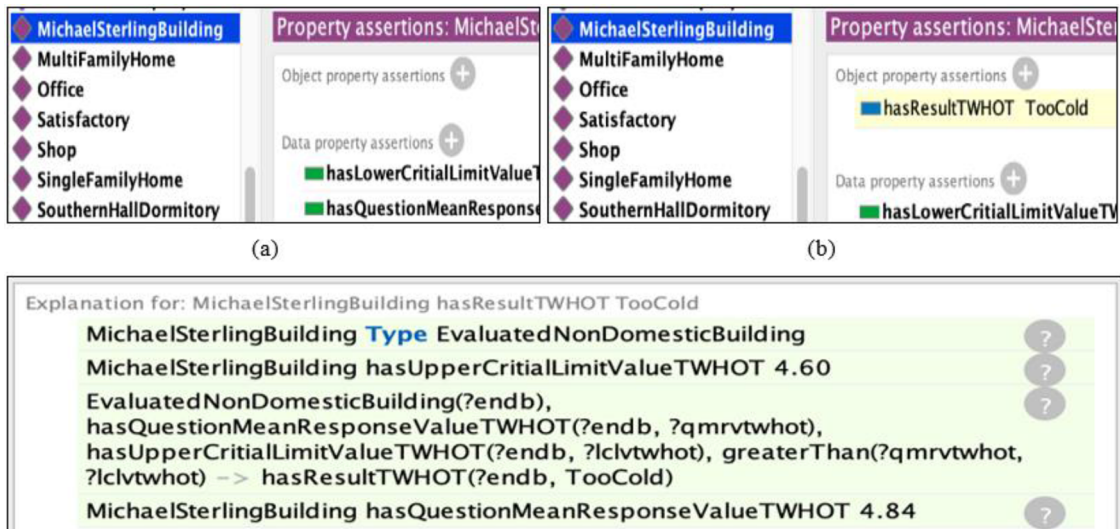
MichaelSterlingBuilding
MultiFamilyHome
Office
Satisfactory
Shop
SingleFamilyHome
SouthernHallDormitory

Property assertions: MichaelSt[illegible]

Object property assertions

Data property assertions

hasLowerCritialLimitValueT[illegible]

hasQuestionMeanRespons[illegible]

(a)

MichaelSterlingBuilding
MultiFamilyHome
Office
Satisfactory
Shop
SingleFamilyHome
SouthernHallDormitory

Property assertions: MichaelSt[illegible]

Object property assertions

hasResultTWHOT TooCold

Data property assertions

hasLowerCritialLimitValueTV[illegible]

(b)

Explanation for: MichaelSterlingBuilding hasResultTWHOT TooCold

MichaelSterlingBuilding Type EvaluatedNonDomesticBuilding

MichaelSterlingBuilding hasUpperCritialLimitValueTWHOT 4.60

EvaluatedNonDomesticBuilding(?endb), hasQuestionMeanResponseValueTWHOT(?endb, ?qmrvtwhot), hasUpperCritialLimitValueTWHOT(?endb, ?lclvtwhot), greaterThan(?qmrvtwhot, ?lclvtwhot) -> hasResultTWHOT(?endb, TooCold)

MichaelSterlingBuilding hasQuestionMeanResponseValueTWHOT 4.84